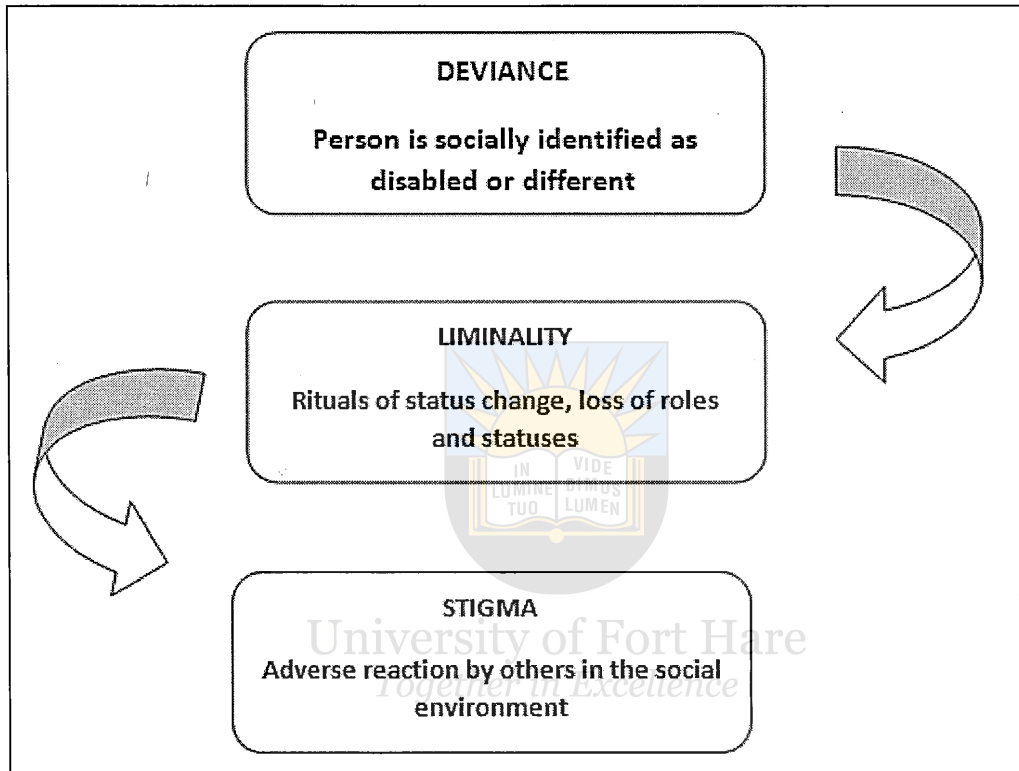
DEVIANCE

Person is socially identified as disabled or different

LIMINALITY

Rituals of status change, loss of roles and statuses

IN LUMINE TUO VIDE BIMUS LUMEN

STIGMA

Adverse reaction by others in the social environment

University of Fort Hare
Together in Excellence